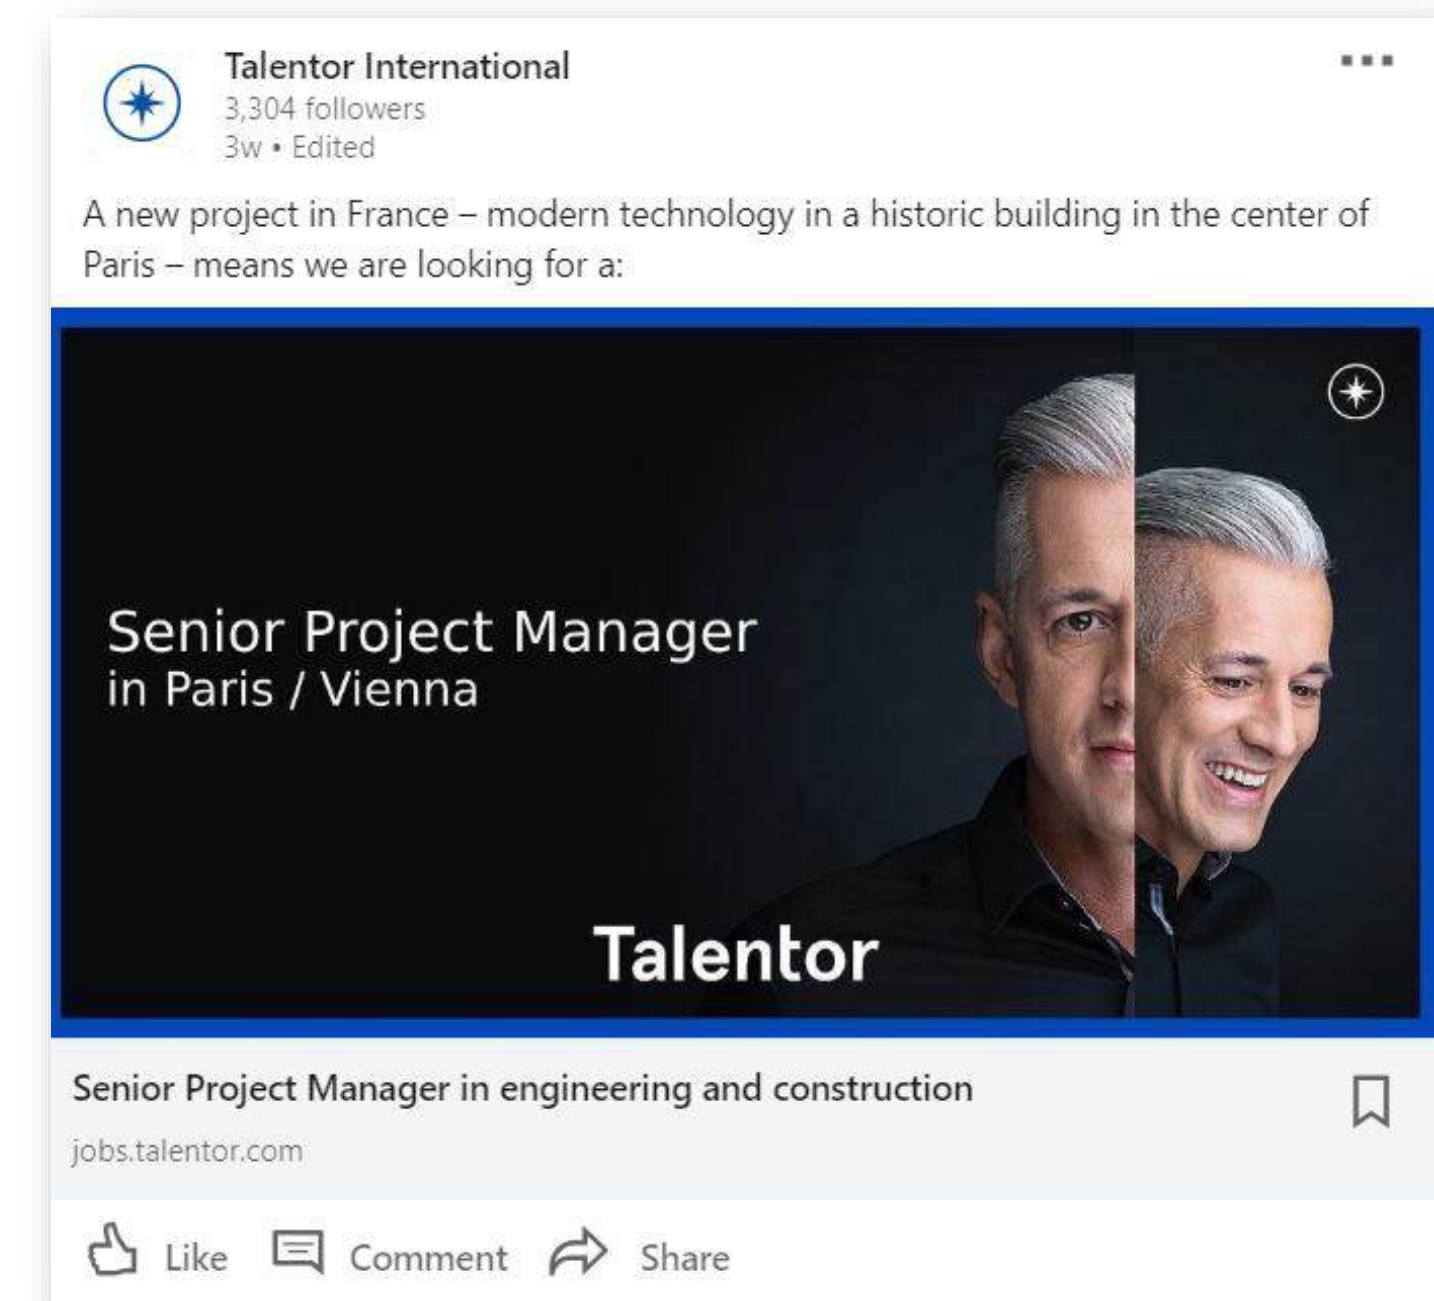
Talentor International
3,304 followers
3w • Edited

A new project in France – modern technology in a historic building in the center of Paris – means we are looking for a:

Senior Project Manager
in Paris / Vienna

Talentor

Senior Project Manager in engineering and construction
jobs.talentor.com

Like Comment Share